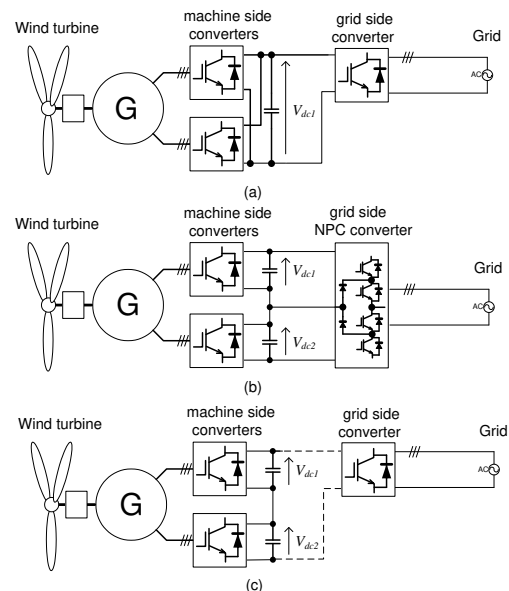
Wind turbine

machine side converters

grid side converter

Grid

G

$V_{dc1}$

AC

(a)

Wind turbine

machine side converters

grid side NPC converter

Grid

G

$V_{dc1}$

$V_{dc2}$

AC

(b)

Wind turbine

machine side converters

grid side converter

Grid

G

$V_{dc1}$

$V_{dc2}$

AC

(c)